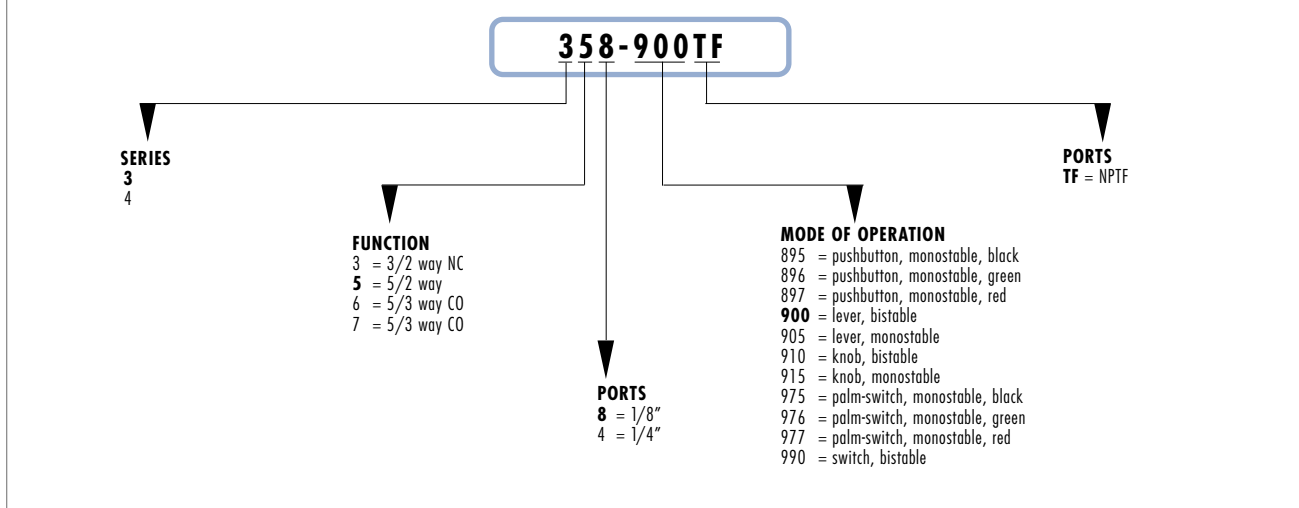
358-900TF

SERIES
3
4

FUNCTION
3 = 3/2 way NC
5 = 5/2 way
6 = 5/3 way CO
7 = 5/3 way CO

PORTS
8 = 1/8"
4 = 1/4"

MODE OF OPERATION
895 = pushbutton, monostable, black
896 = pushbutton, monostable, green
897 = pushbutton, monostable, red
900 = lever, bistable
905 = lever, monostable
910 = knob, bistable
915 = knob, monostable
975 = palm-switch, monostable, black
976 = palm-switch, monostable, green
977 = palm-switch, monostable, red
990 = switch, bistable

PORTS
TF = NPTF